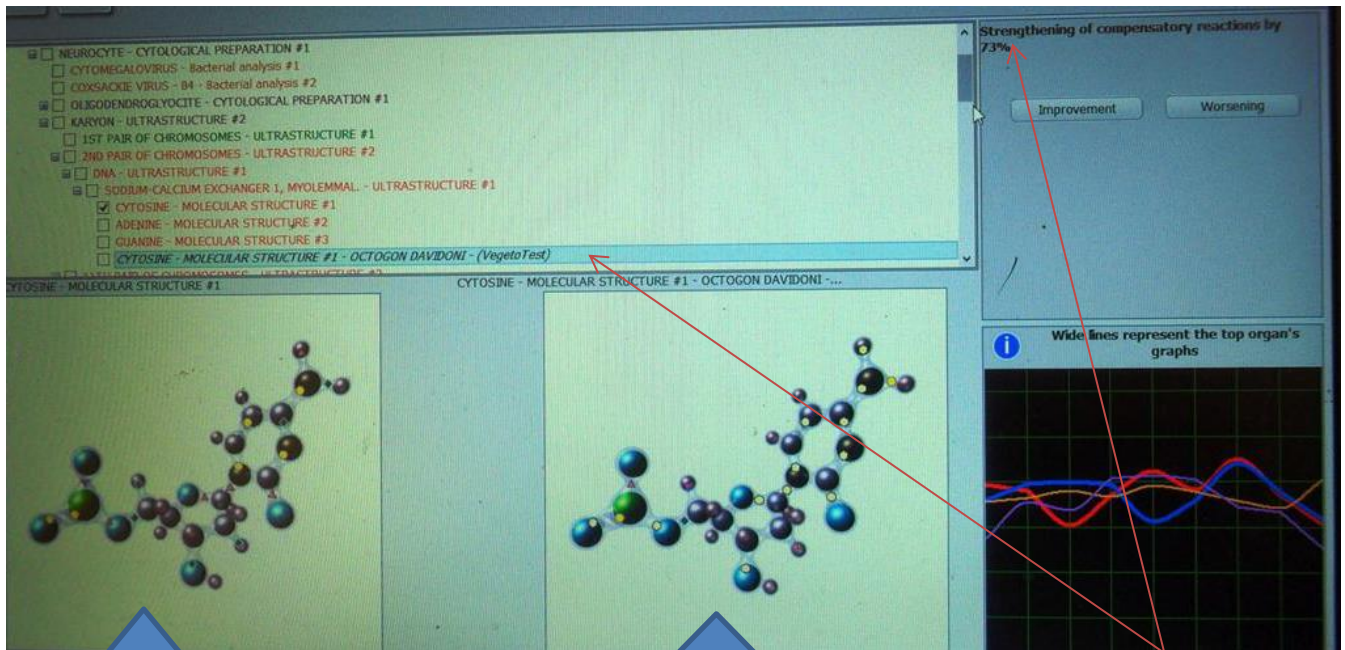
NEUROCYTE - CYTOLOGICAL PREPARATION #1
CYTOMEGALOVIRUS - Bacterial analysis #1
COXSACKIE VIRUS - B4 - Bacterial analysis #2
OLIGODENDROGLYOCITE - CYTOLOGICAL PREPARATION #1
KARYON - ULTRASTRUCTURE #2
1ST PAIR OF CHROMOSOMES - ULTRASTRUCTURE #1
2ND PAIR OF CHROMOSOMES - ULTRASTRUCTURE #2
DNA - ULTRASTRUCTURE #1
SODIUM-CALCIUM EXCHANGER 1, MYOLEMMAL. - ULTRASTRUCTURE #1
CYTOSINE - MOLECULAR STRUCTURE #1
ADENINE - MOLECULAR STRUCTURE #2
GUANINE - MOLECULAR STRUCTURE #3
CYTOSINE - MOLECULAR STRUCTURE #1 - OCTOGON DAVIDONI - (VegetoTest)
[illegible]

Strengthening of compensatory reactions by 73%

Improvement
Worsening

CYTOSINE - MOLECULAR STRUCTURE #1
CYTOSINE - MOLECULAR STRUCTURE #1 - OCTOGON DAVIDONI -...

Wide lines represent the top organ's graphs